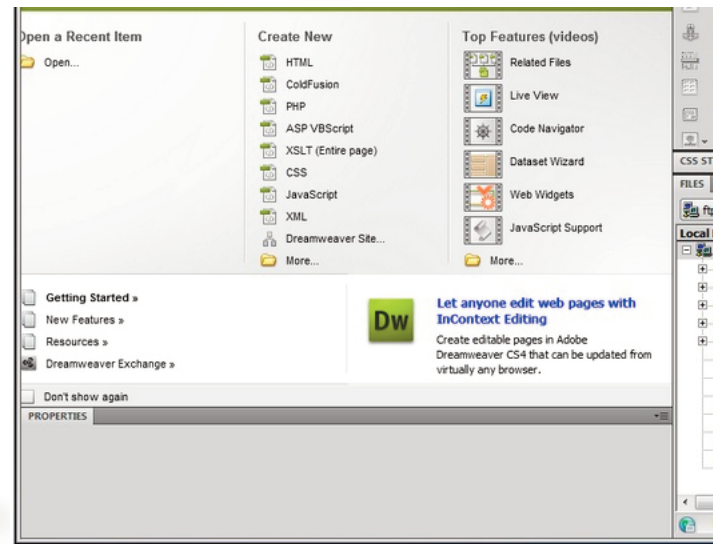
Open a Recent Item

Open...

Create New

HTML

ColdFusion

PHP

ASP VBScript

XSLT (Entire page)

CSS

JavaScript

XML

Dreamweaver Site...

More...

Top Features (videos)

Related Files

Live View

Code Navigator

Dataset Wizard

Web Widgets

JavaScript Support

More...

Getting Started »

New Features »

Resources »

Dreamweaver Exchange »

Dw

Let anyone edit web pages with InContext Editing

Create editable pages in Adobe Dreamweaver CS4 that can be updated from virtually any browser.

Don't show again

PROPERTIES

CSS ST

FILES

Local